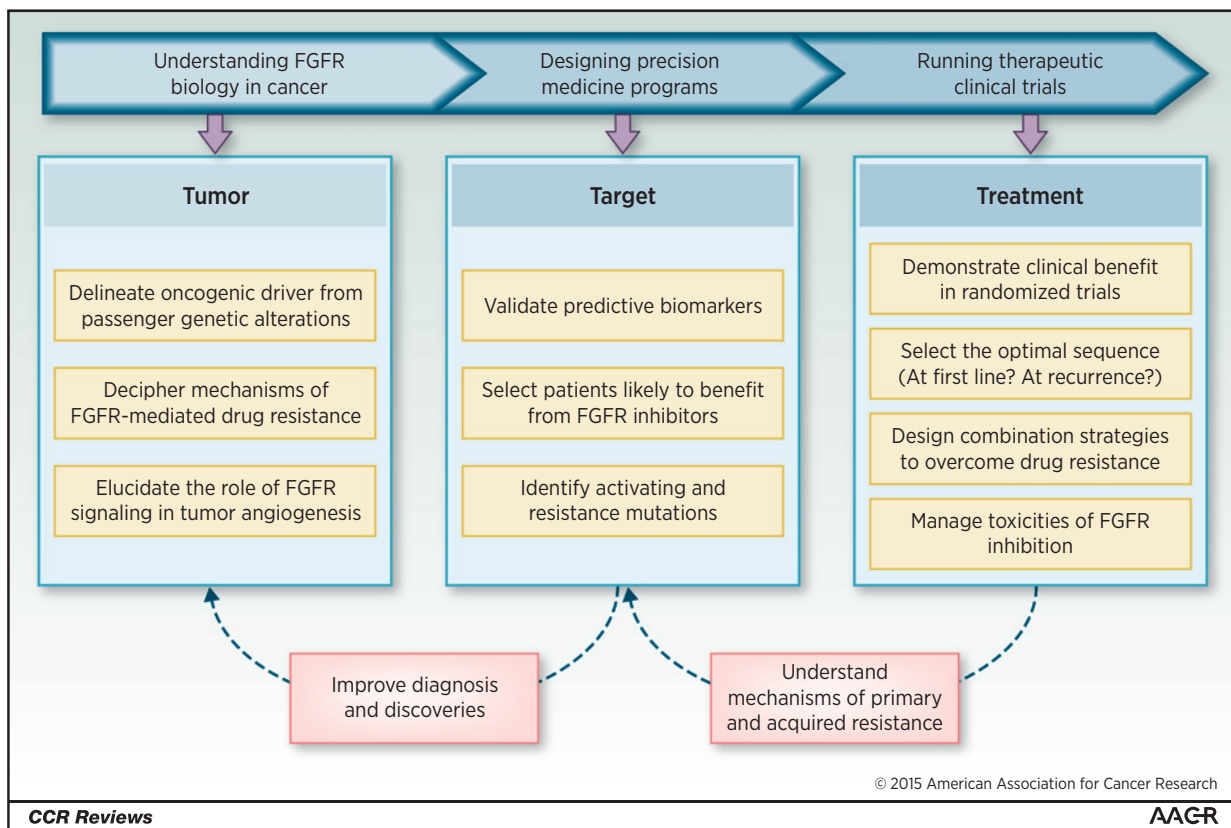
Understanding FGFR biology in cancer

Designing precision medicine programs

Running therapeutic clinical trials

Tumor

Delineate oncogenic driver from passenger genetic alterations

Decipher mechanisms of FGFR-mediated drug resistance

Elucidate the role of FGFR signaling in tumor angiogenesis

Target

Validate predictive biomarkers

Select patients likely to benefit from FGFR inhibitors

Identify activating and resistance mutations

Treatment

Demonstrate clinical benefit in randomized trials

Select the optimal sequence (At first line? At recurrence?)

Design combination strategies to overcome drug resistance

Manage toxicities of FGFR inhibition

Improve diagnosis and discoveries

Understand mechanisms of primary and acquired resistance

© 2015 American Association for Cancer Research

CCR Reviews

AACR